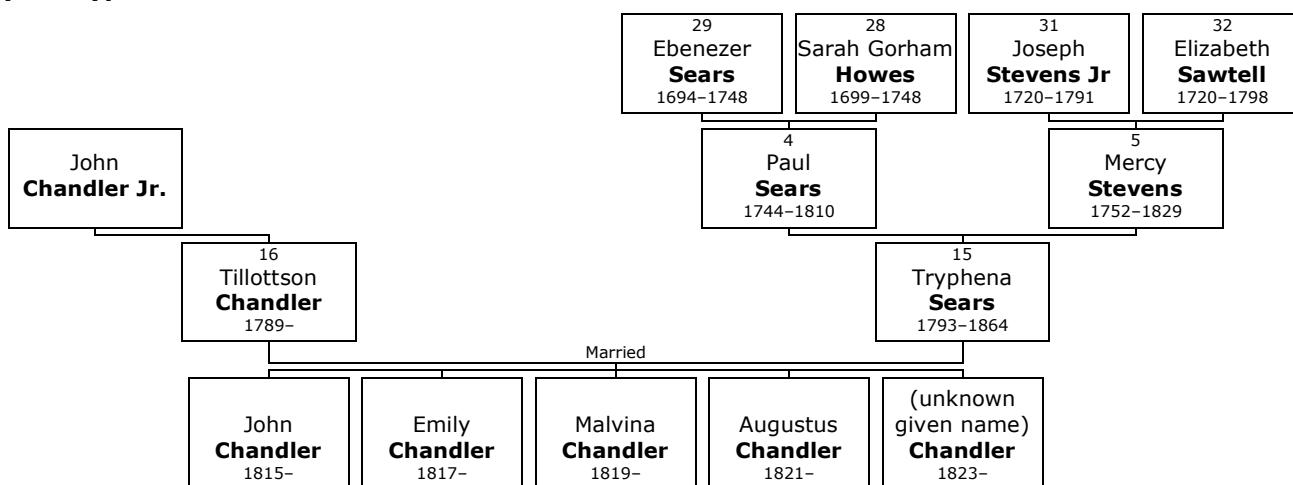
29
Ebenezer
**Sears**
1694–1748

28
Sarah Gorham
**Howes**
1699–1748

31
Joseph
**Stevens Jr**
1720–1791

32
Elizabeth
**Sawtell**
1720–1798

John
**Chandler Jr.**

4
Paul
**Sears**
1744–1810

5
Mercy
**Stevens**
1752–1829

16
Tillottson
**Chandler**
1789–

15
Tryphena
**Sears**
1793–1864

Married

John
**Chandler**
1815–

Emily
**Chandler**
1817–

Malvina
**Chandler**
1819–

Augustus
**Chandler**
1821–

(unknown given name)
**Chandler**
1823–